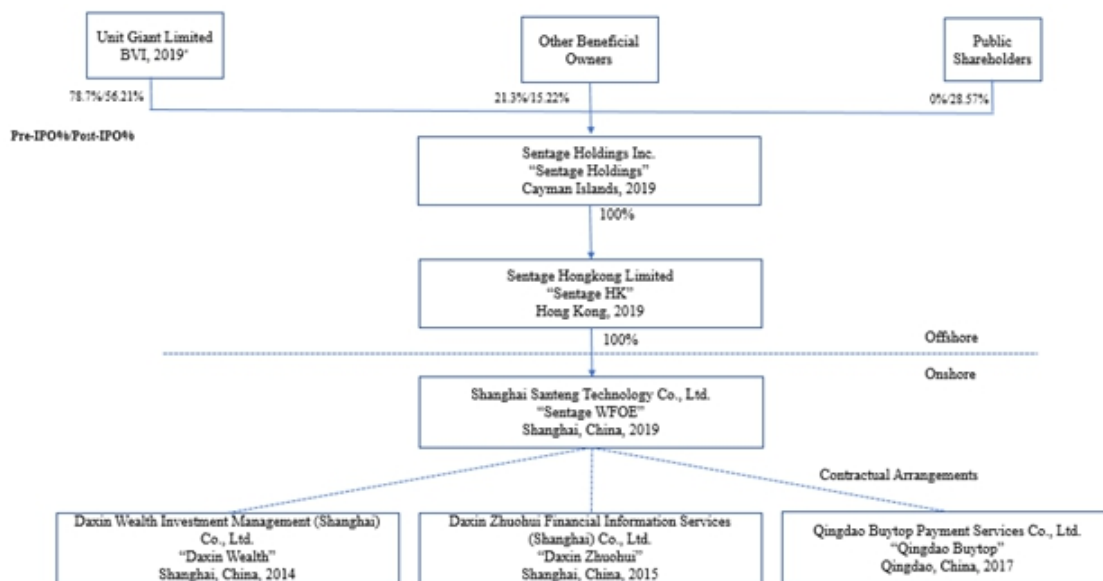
Unit Giant Limited BVI, 2019*

Other Beneficial Owners

Public Shareholders

78.7%/56.21%

21.3%/15.22%

0%/28.57%

Pre-IPO%/Post-IPO%

Sentage Holdings Inc. "Sentage Holdings" Cayman Islands, 2019

100%

Sentage Hongkong Limited "Sentage HK" Hong Kong, 2019

100%

Offshore

Onshore

Shanghai Santeng Technology Co., Ltd. "Sentage WFOE" Shanghai, China, 2019

Contractual Arrangements

Daxin Wealth Investment Management (Shanghai) Co., Ltd. "Daxin Wealth" Shanghai, China, 2014

Daxin Zhuohui Financial Information Services (Shanghai) Co., Ltd. "Daxin Zhuohui" Shanghai, China, 2015

Qingdao Buytop Payment Services Co., Ltd. "Qingdao Buytop" Qingdao, China, 2017